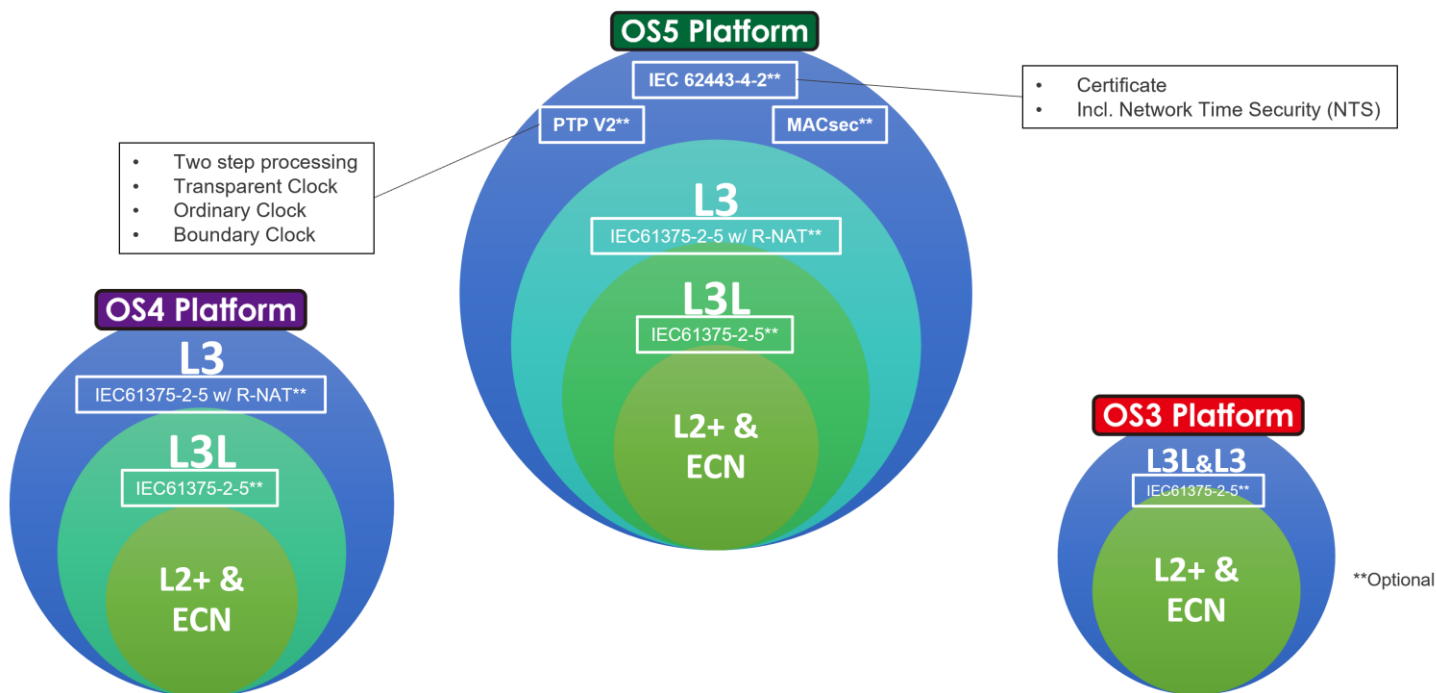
OS5 Platform

IEC 62443-4-2**

- Certificate
- Incl. Network Time Security (NTS)

PTP V2**

MACsec**

- Two step processing
- Transparent Clock
- Ordinary Clock
- Boundary Clock

L3

IEC61375-2-5 w/ R-NAT**

L3L

IEC61375-2-5**

L2+ & ECN

OS4 Platform

L3

IEC61375-2-5 w/ R-NAT**

L3L

IEC61375-2-5**

L2+ & ECN

OS3 Platform

L3L&L3

IEC61375-2-5**

L2+ & ECN

**Optional